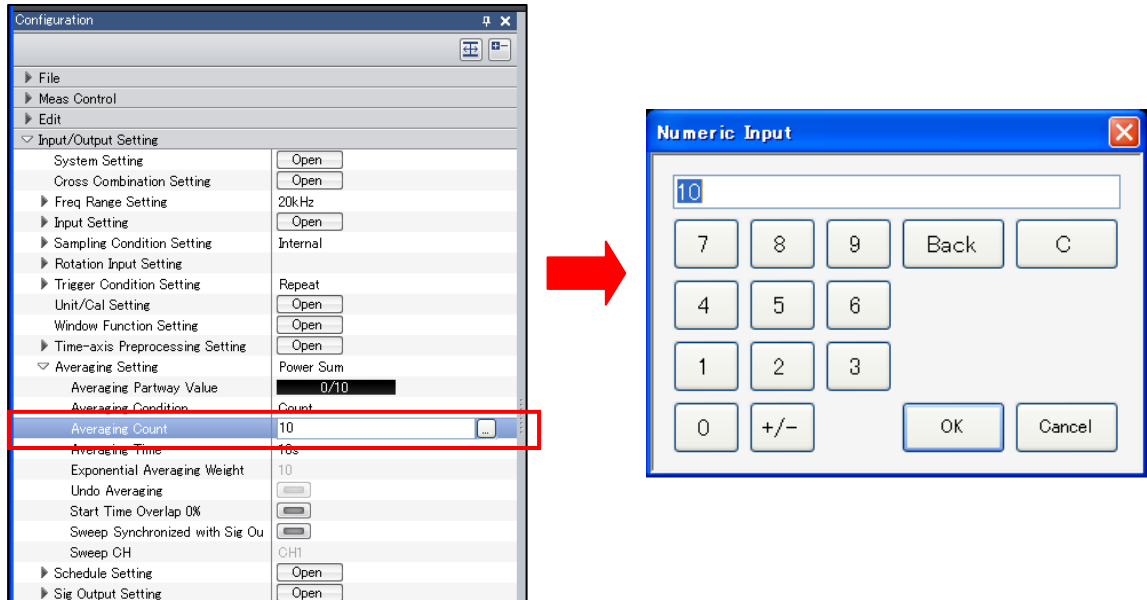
Configuration

File
Meas Control
Edit
Input/Output Setting

| | |
|---|---|
| System Setting | Open |
| Cross Combination Setting | Open |
| Freq Range Setting | 20kHz |
| Input Setting | Open |
| Sampling Condition Setting | Internal |
| Rotation Input Setting | |
| Trigger Condition Setting | Repeat |
| Unit/Cal Setting | Open |
| Window Function Setting | Open |
| Time-axis Preprocessing Setting | Open |
| Averaging Setting | Power Sum |
| Averaging Partway Value | 0/10 |
| Averaging Condition | Count |
| Averaging Count | 10 |
| Averaging Time | 10s |
| Exponential Averaging Weight | 10 |
| Undo Averaging | |
| Start Time Overlap 0% | |
| Sweep Synchronized with Sig Ou | |
| Sweep CH | CH1 |
| Schedule Setting | Open |
| Sig Output Setting | Open |

Numeric Input

10

7 8 9 Back C
4 5 6
1 2 3
0 +/- OK Cancel